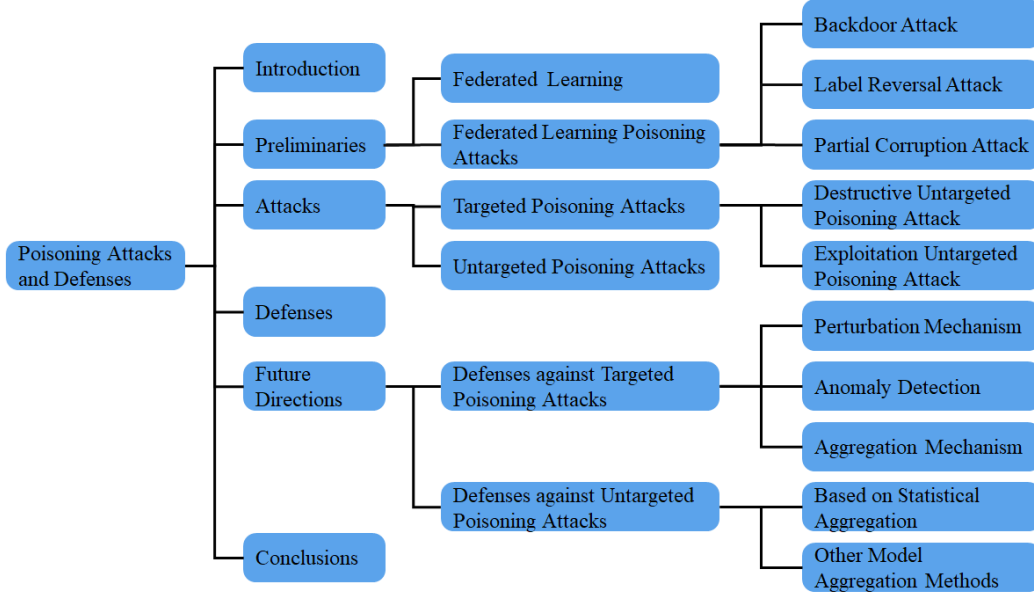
Poisoning Attacks and Defenses

Introduction

Preliminaries

Attacks

Defenses

Future Directions

Conclusions

Federated Learning

Federated Learning Poisoning Attacks

Targeted Poisoning Attacks

Untargeted Poisoning Attacks

Defenses against Targeted Poisoning Attacks

Defenses against Untargeted Poisoning Attacks

Backdoor Attack

Label Reversal Attack

Partial Corruption Attack

Destructive Untargeted Poisoning Attack

Exploitation Untargeted Poisoning Attack

Perturbation Mechanism

Anomaly Detection

Aggregation Mechanism

Based on Statistical Aggregation

Other Model Aggregation Methods